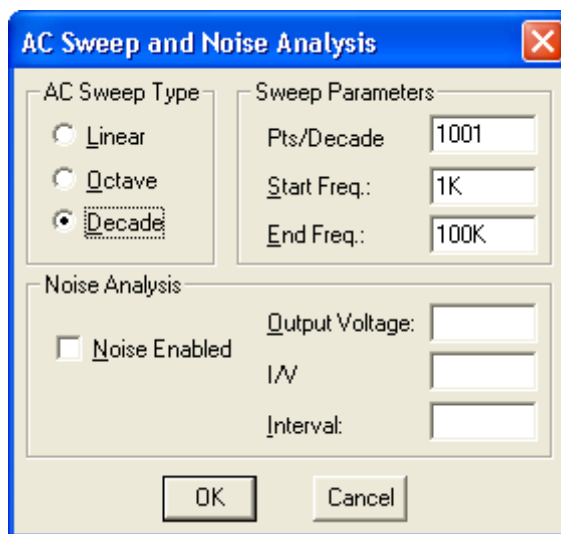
AC Sweep and Noise Analysis

AC Sweep Type
Linear
Octave
Decade

Sweep Parameters
Pts/Decade 1001
Start Freq.: 1K
End Freq.: 100K

Noise Analysis
Noise Enabled
Output Voltage:
I/V
Interval:

OK
Cancel